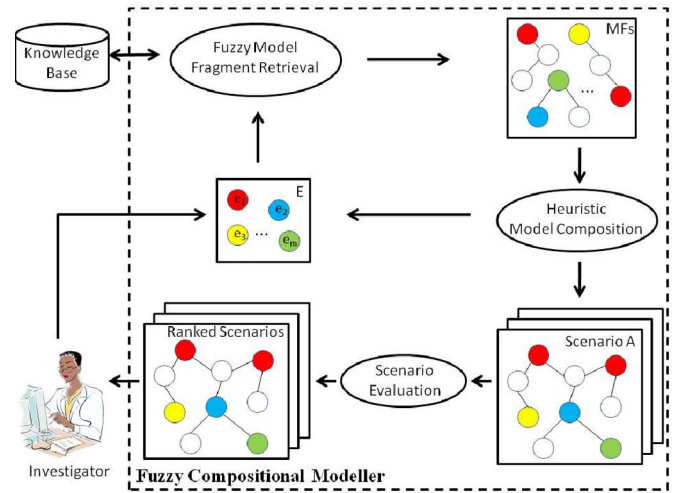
Knowledge Base

Fuzzy Model Fragment Retrieval

MFs

...

E

$e_1$ $e_2$

$e_3$ ... $e_m$

Heuristic Model Composition

Ranked Scenarios

Scenario A

Scenario Evaluation

Investigator

Fuzzy Compositional Modeller